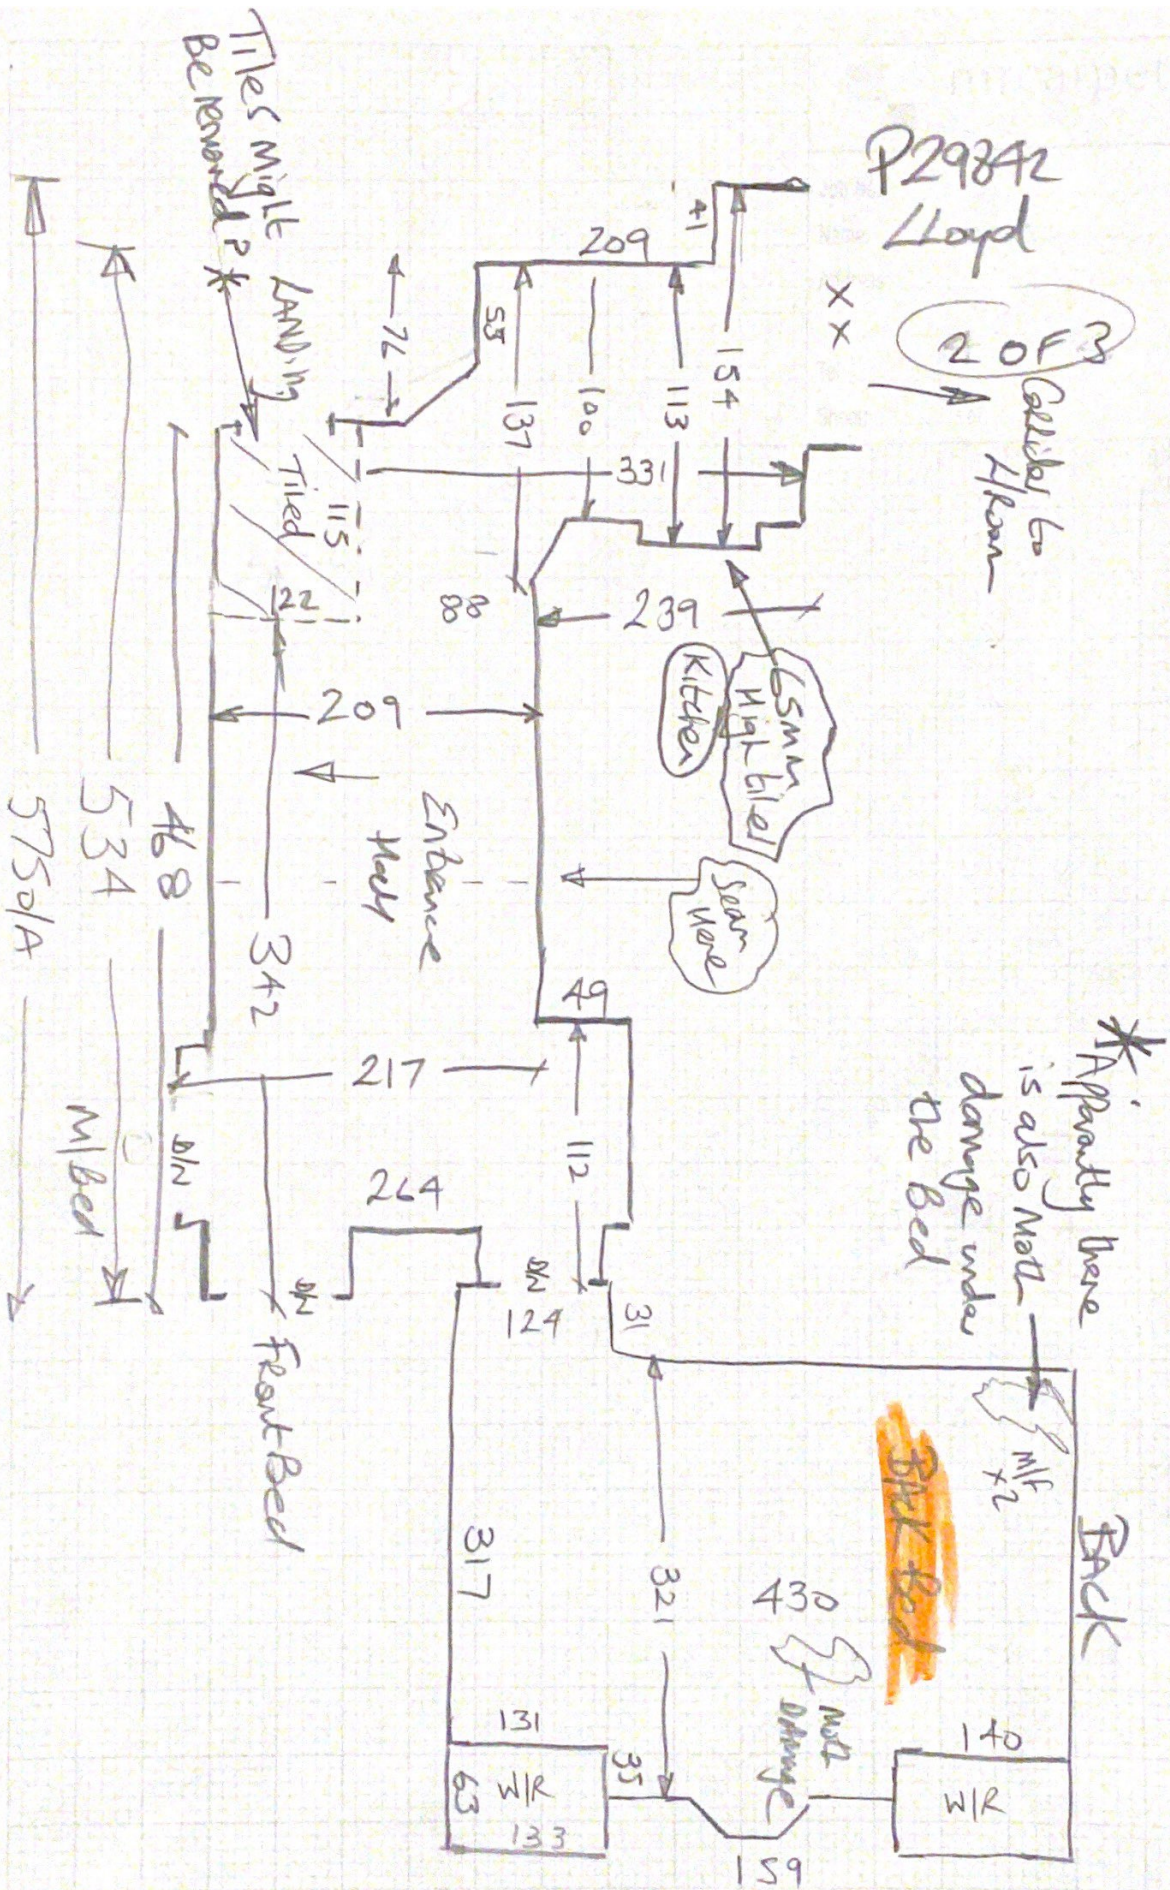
P29842
Lloyd

2 OF 3

Galley to H/Room

xx

41

209

154

113

100

137

55

76

331

Tiles Might Be removed? *

LANDing

Tiled

115

22

88

239

6mm High tile Kitchen

Seam Here

209

Entrance Hall

342

468

534

5750/A

49

217

112

D/N

264

D/N

124

31

M/Bed

Front Bed

* Apparently there is also Moth damage under the Bed

M/F x2

BACK

Back Bed

430

321

317

Moth Damage

131

35

63

W/R

133

159

W/R

140